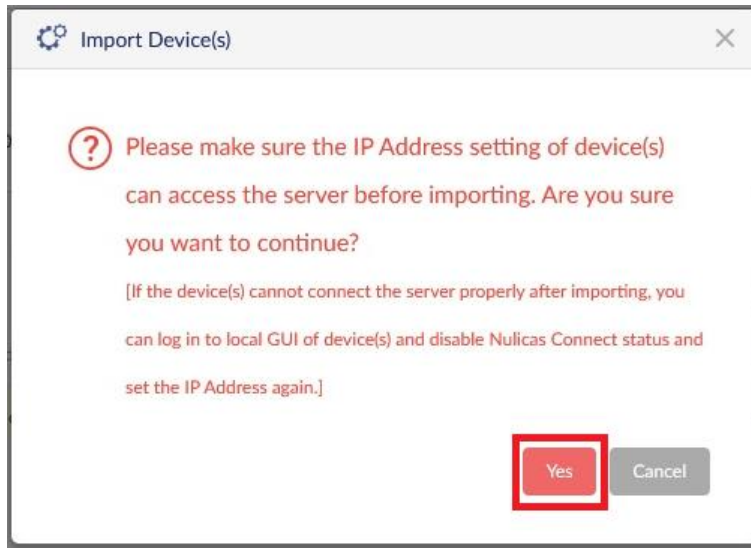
Import Device(s)

×

?

Please make sure the IP Address setting of device(s) can access the server before importing. Are you sure you want to continue?

[If the device(s) cannot connect the server properly after importing, you can log in to local GUI of device(s) and disable Nulicas Connect status and set the IP Address again.]

Yes

Cancel